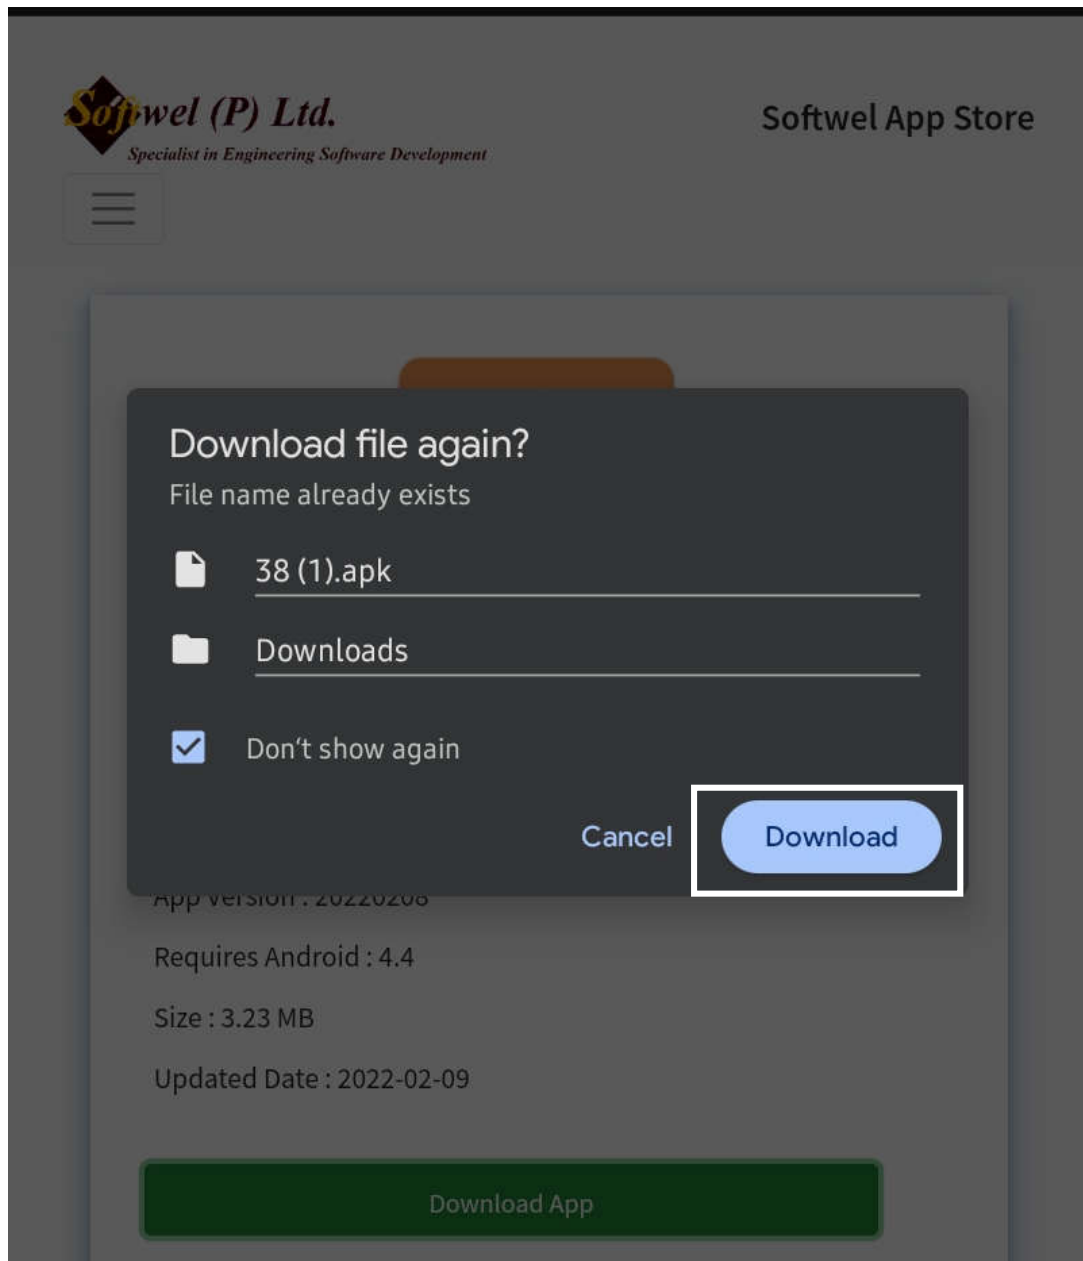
Softwel (P) Ltd.
Specialist in Engineering Software Development

Softwel App Store

Download file again?
File name already exists

38 (1).apk

Downloads

Don't show again

Cancel Download

App version : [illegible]

Requires Android : 4.4

Size : 3.23 MB

Updated Date : 2022-02-09

Download App